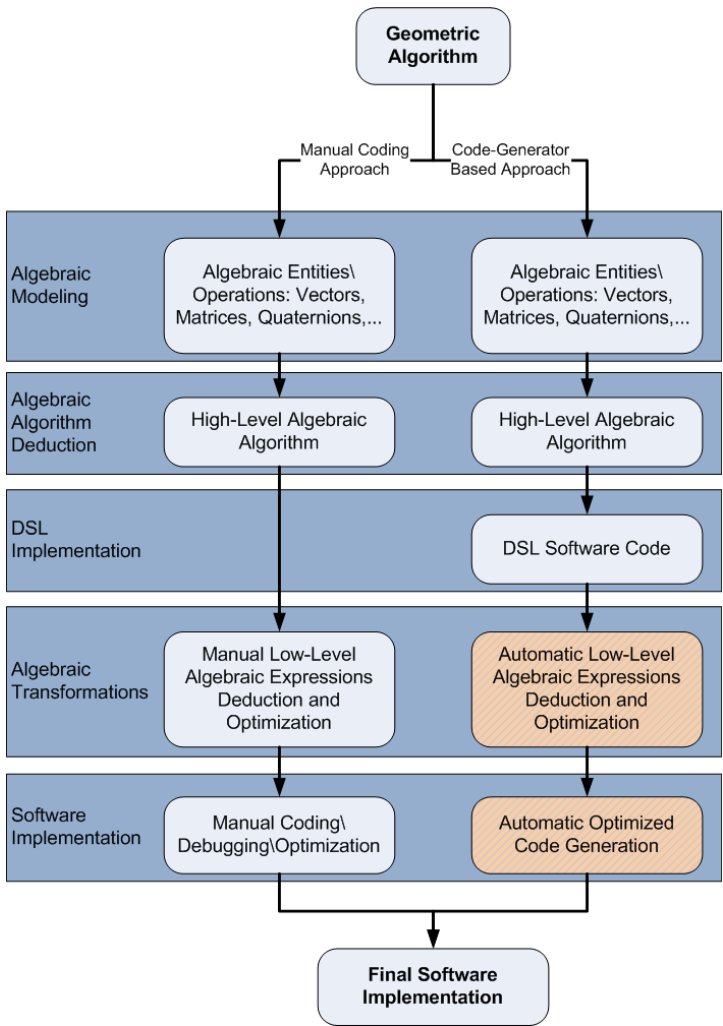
Geometric Algorithm

Manual Coding Approach

Code-Generator Based Approach

Algebraic Modeling

Algebraic Entities\ Operations: Vectors, Matrices, Quaternions,...

Algebraic Entities\ Operations: Vectors, Matrices, Quaternions,...

Algebraic Algorithm Deduction

High-Level Algebraic Algorithm

High-Level Algebraic Algorithm

DSL Implementation

DSL Software Code

Algebraic Transformations

Manual Low-Level Algebraic Expressions Deduction and Optimization

Automatic Low-Level Algebraic Expressions Deduction and Optimization

Software Implementation

Manual Coding\ Debugging\Optimization

Automatic Optimized Code Generation

Final Software Implementation